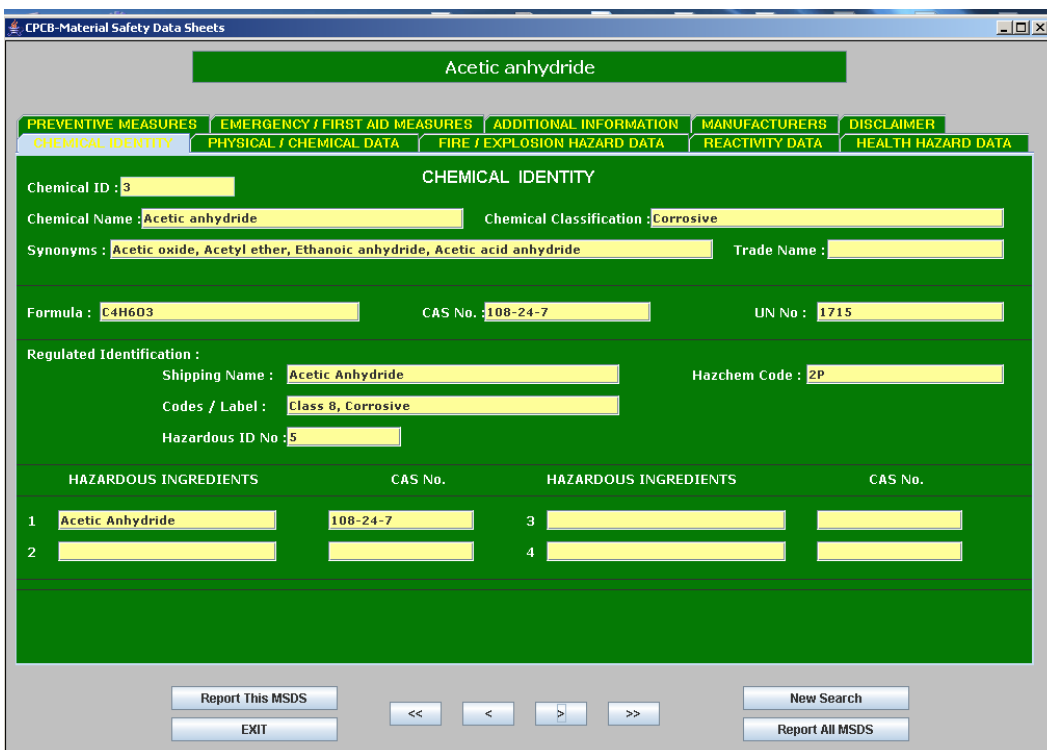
CPCB-Material Safety Data Sheets

Acetic anhydride

PREVENTIVE MEASURES | EMERGENCY / FIRST AID MEASURES | ADDITIONAL INFORMATION | MANUFACTURERS | DISCLAIMER

CHEMICAL IDENTITY | PHYSICAL / CHEMICAL DATA | FIRE / EXPLOSION HAZARD DATA | REACTIVITY DATA | HEALTH HAZARD DATA

CHEMICAL IDENTITY

Chemical ID : 3

Chemical Name : Acetic anhydride

Chemical Classification : Corrosive

Synonyms : Acetic oxide, Acetyl ether, Ethanoic anhydride, Acetic acid anhydride

Trade Name :

Formula : C4H6O3

CAS No. : 108-24-7

UN No : 1715

Regulated Identification :

Shipping Name : Acetic Anhydride

Hazchem Code : 2P

Codes / Label : Class 8, Corrosive

Hazardous ID No : 5

| | HAZARDOUS INGREDIENTS | CAS No. | | HAZARDOUS INGREDIENTS | CAS No. |
|---|---|---|---|---|---|
| 1 | Acetic Anhydride | 108-24-7 | 3 | | |
| 2 | | | 4 | | |

Report This MSDS

EXIT

<<

<

>

>>

New Search

Report All MSDS